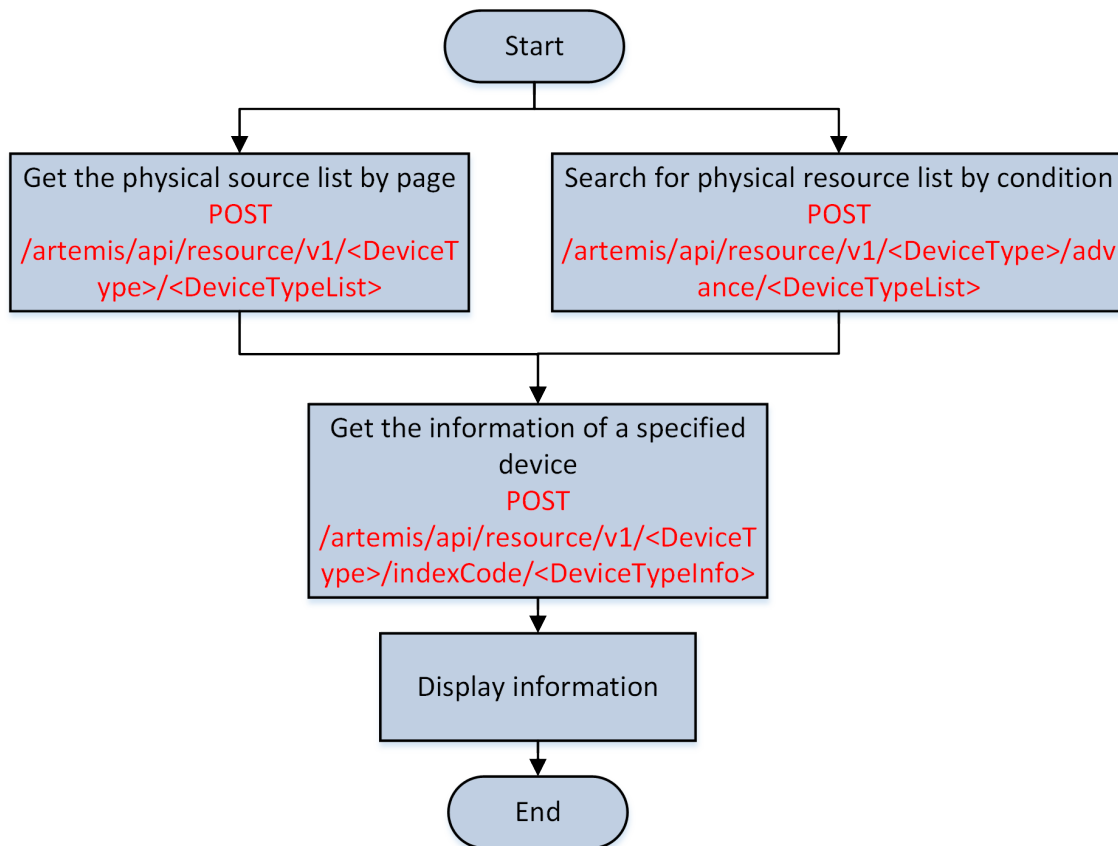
Start

Get the physical source list by page
POST
/artemis/api/resource/v1/<DeviceType>/<DeviceTypeList>

Search for physical resource list by condition
POST
/artemis/api/resource/v1/<DeviceType>/advance/<DeviceTypeList>

Get the information of a specified device
POST
/artemis/api/resource/v1/<DeviceType>/indexCode/<DeviceTypeInfo>

Display information

End